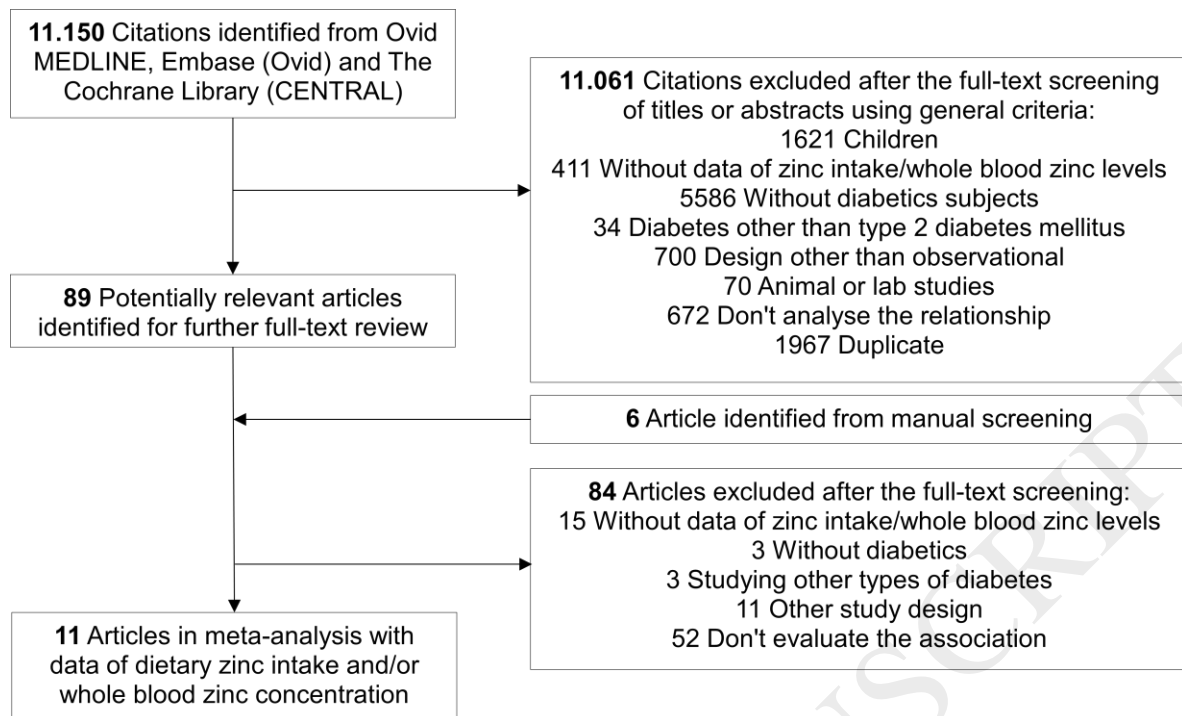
**11.150** Citations identified from Ovid MEDLINE, Embase (Ovid) and The Cochrane Library (CENTRAL)

**11.061** Citations excluded after the full-text screening of titles or abstracts using general criteria:
1621 Children
411 Without data of zinc intake/whole blood zinc levels
5586 Without diabetics subjects
34 Diabetes other than type 2 diabetes mellitus
700 Design other than observational
70 Animal or lab studies
672 Don't analyse the relationship
1967 Duplicate

**89** Potentially relevant articles identified for further full-text review

**6** Article identified from manual screening

**84** Articles excluded after the full-text screening:
15 Without data of zinc intake/whole blood zinc levels
3 Without diabetics
3 Studying other types of diabetes
11 Other study design
52 Don't evaluate the association

**11** Articles in meta-analysis with data of dietary zinc intake and/or whole blood zinc concentration

ACCEPTED MANUSCRIPT